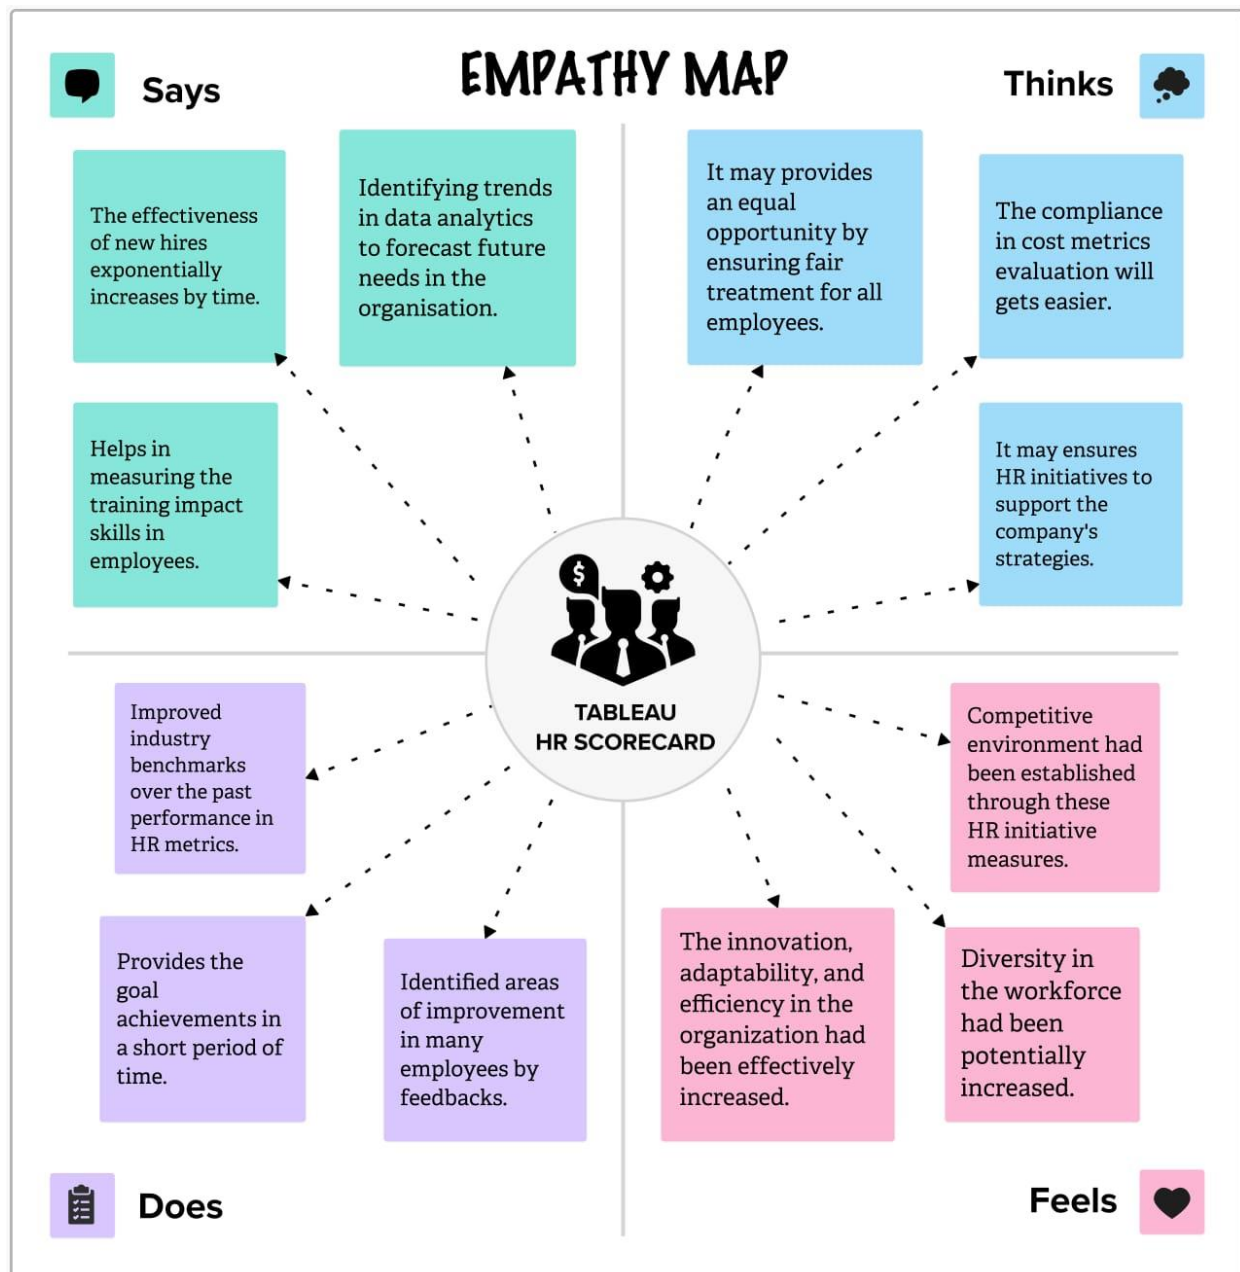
Says

EMPATHY MAP

Thinks

The effectiveness of new hires exponentially increases by time.

Identifying trends in data analytics to forecast future needs in the organisation.

It may provides an equal opportunity by ensuring fair treatment for all employees.

The compliance in cost metrics evaluation will gets easier.

Helps in measuring the training impact skills in employees.

It may ensures HR initiatives to support the company's strategies.

$

TABLEAU HR SCORECARD

Improved industry benchmarks over the past performance in HR metrics.

Competitive environment had been established through these HR initiative measures.

Provides the goal achievements in a short period of time.

Identified areas of improvement in many employees by feedbacks.

The innovation, adaptability, and efficiency in the organization had been effectively increased.

Diversity in the workforce had been potentially increased.

Does

Feels